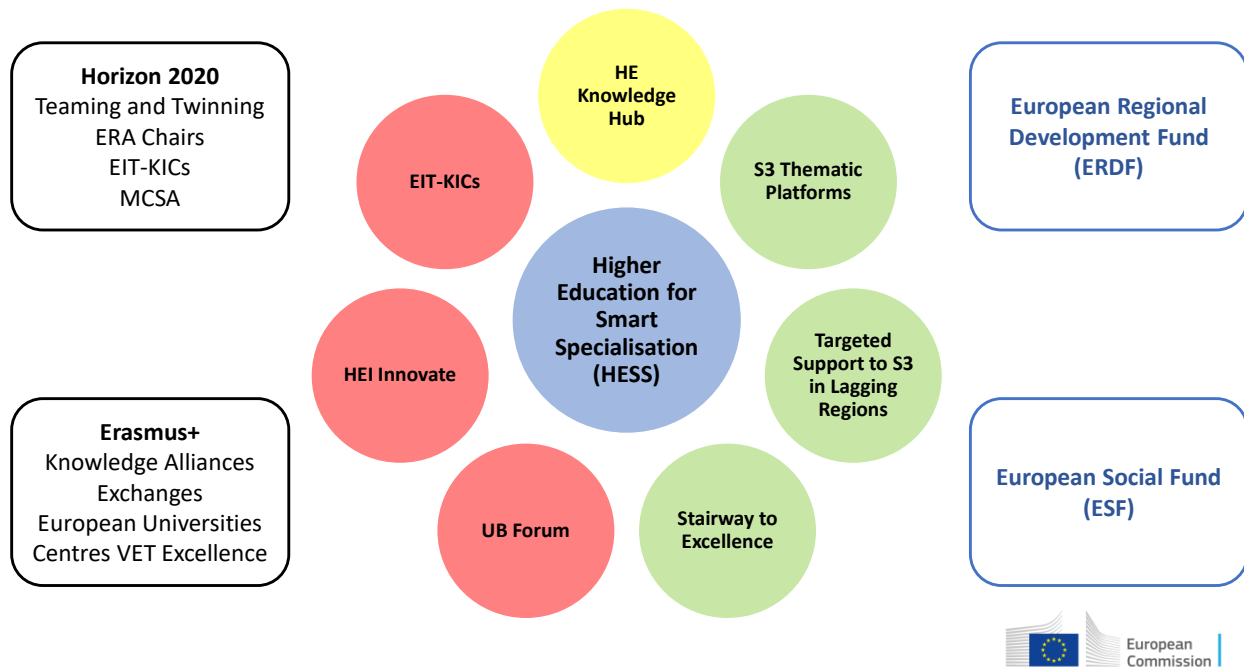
**Horizon 2020**
Teaming and Twinning
ERA Chairs
EIT-KICs
MCSA

HE Knowledge Hub

EIT-KICs

S3 Thematic Platforms

European Regional Development Fund (ERDF)

Higher Education for Smart Specialisation (HESS)

HEI Innovate

Targeted Support to S3 in Lagging Regions

**Erasmus+**
Knowledge Alliances
Exchanges
European Universities
Centres VET Excellence

UB Forum

Stairway to Excellence

European Social Fund (ESF)

European Commission